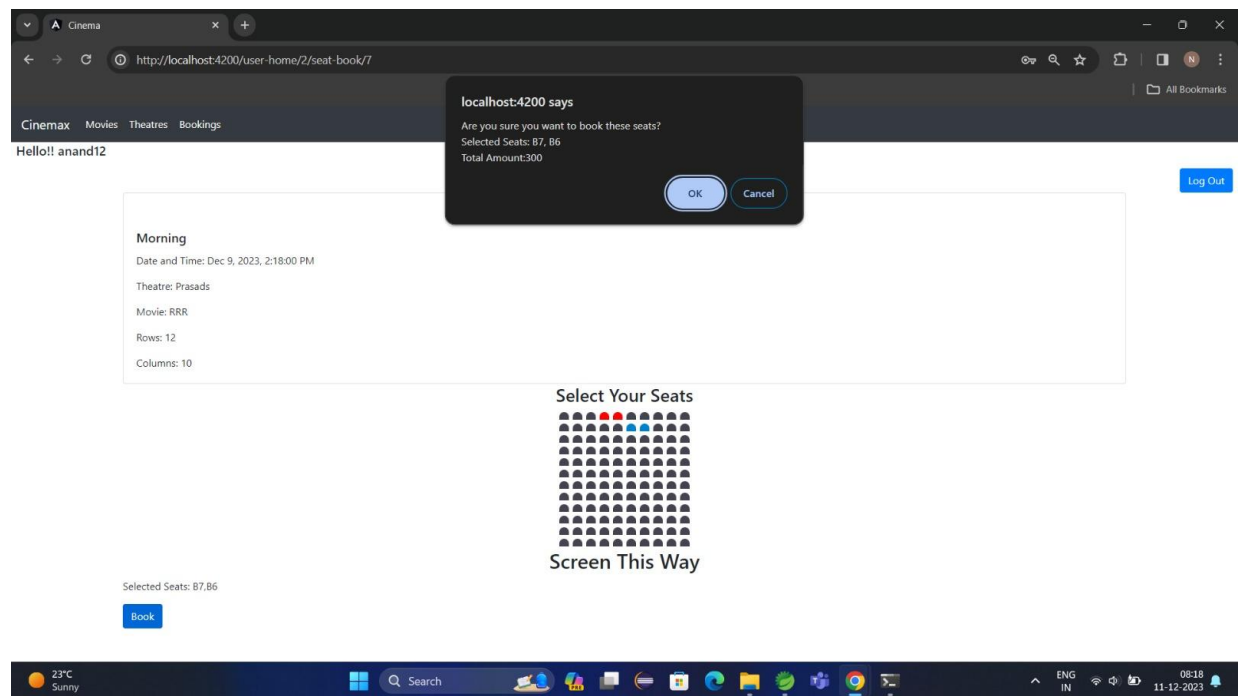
Cinema
http://localhost:4200/user-home/2/seat-book/7
All Bookmarks

localhost:4200 says
Are you sure you want to book these seats?
Selected Seats: B7, B6
Total Amount:300
OK
Cancel

Cinemax Movies Theatres Bookings
Hello!! anand12
Log Out

Morning
Date and Time: Dec 9, 2023, 2:18:00 PM
Theatre: Prasads
Movie: RRR
Rows: 12
Columns: 10

Select Your Seats
Screen This Way

Selected Seats: B7,B6
Book

23°C
Sunny
Search
ENG
IN
08:18
11-12-2023